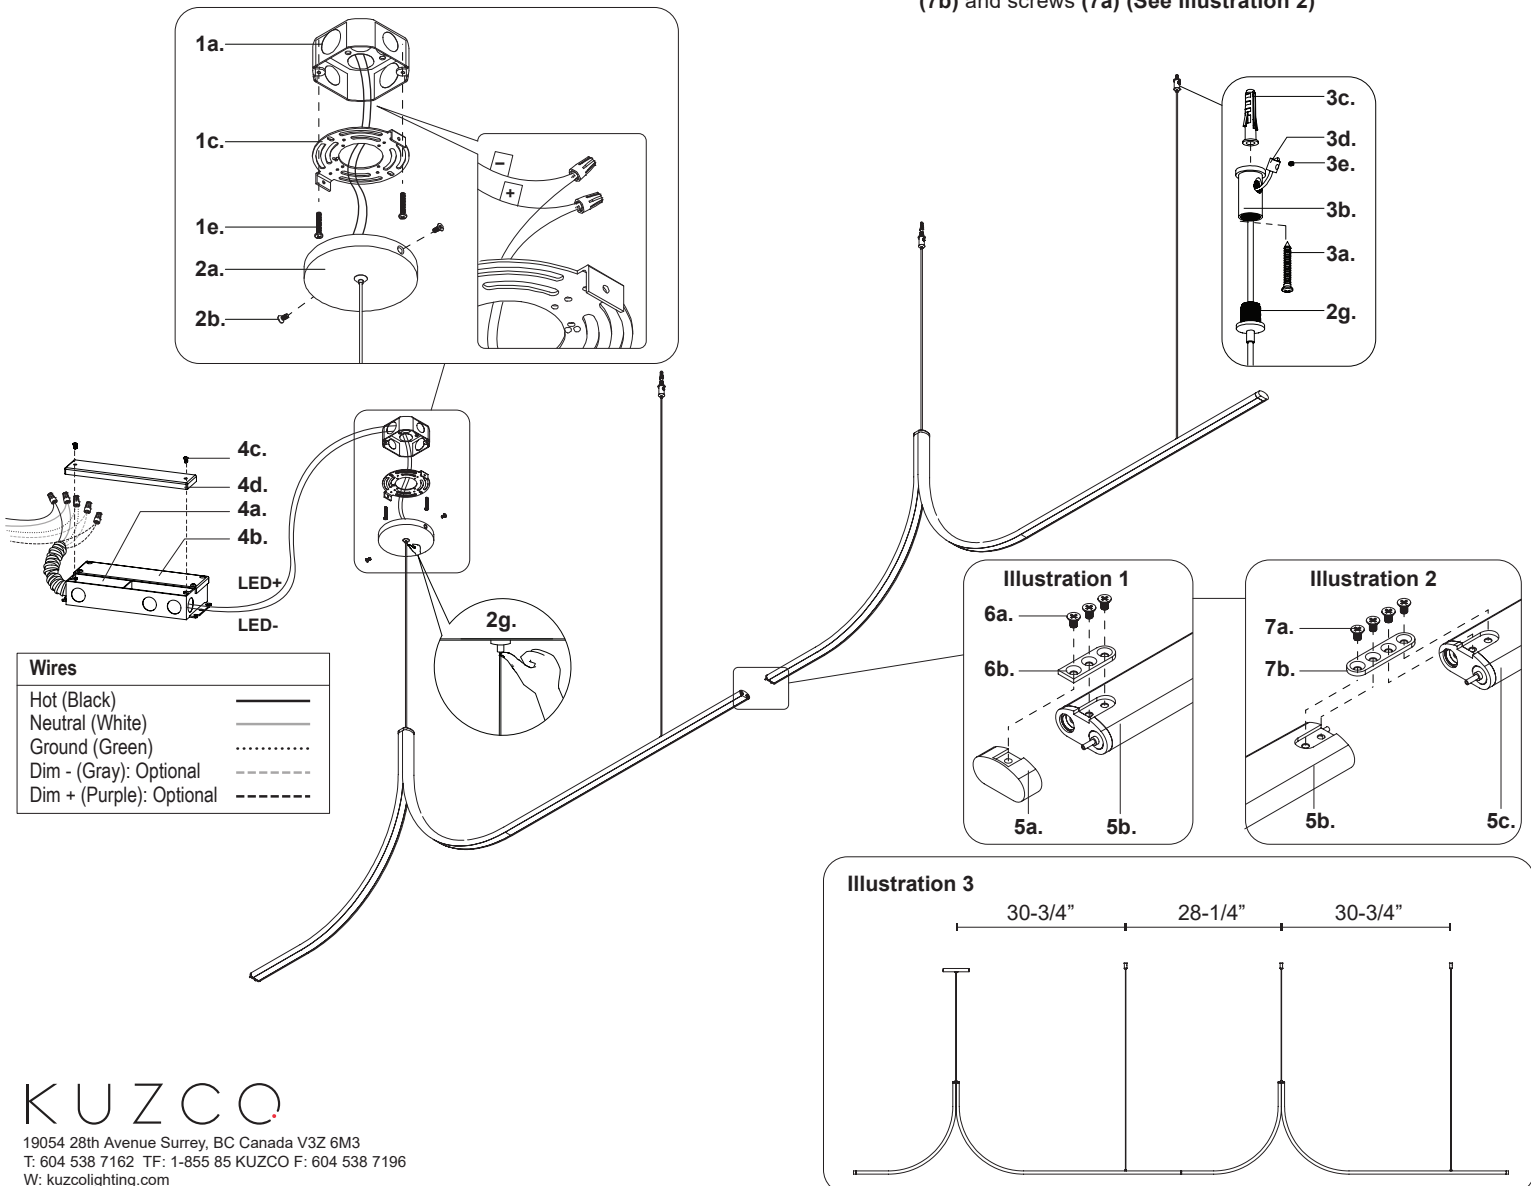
(7b) and screws (7a) (See Illustration 2)

1a.
1c.
1e.
2a.
2b.
-
+

3c.
3d.
3e.
3b.
3a.
2g.

4c.
4d.
4a.
4b.
LED+
LED-

2g.

| Wires | |
|---|---|
| Hot (Black) | |
| Neutral (White) | |
| Ground (Green) | |
| Dim - (Gray): Optional | |
| Dim + (Purple): Optional | |

Illustration 1
6a.
6b.
5a.
5b.

Illustration 2
7a.
7b.
5b.
5c.

Illustration 3
30-3/4”
28-1/4”
30-3/4”

KUZCO
19054 28th Avenue Surrey, BC Canada V3Z 6M3
T: 604 538 7162 TF: 1-855 85 KUZCO F: 604 538 7196
W: kuzcolighting.com